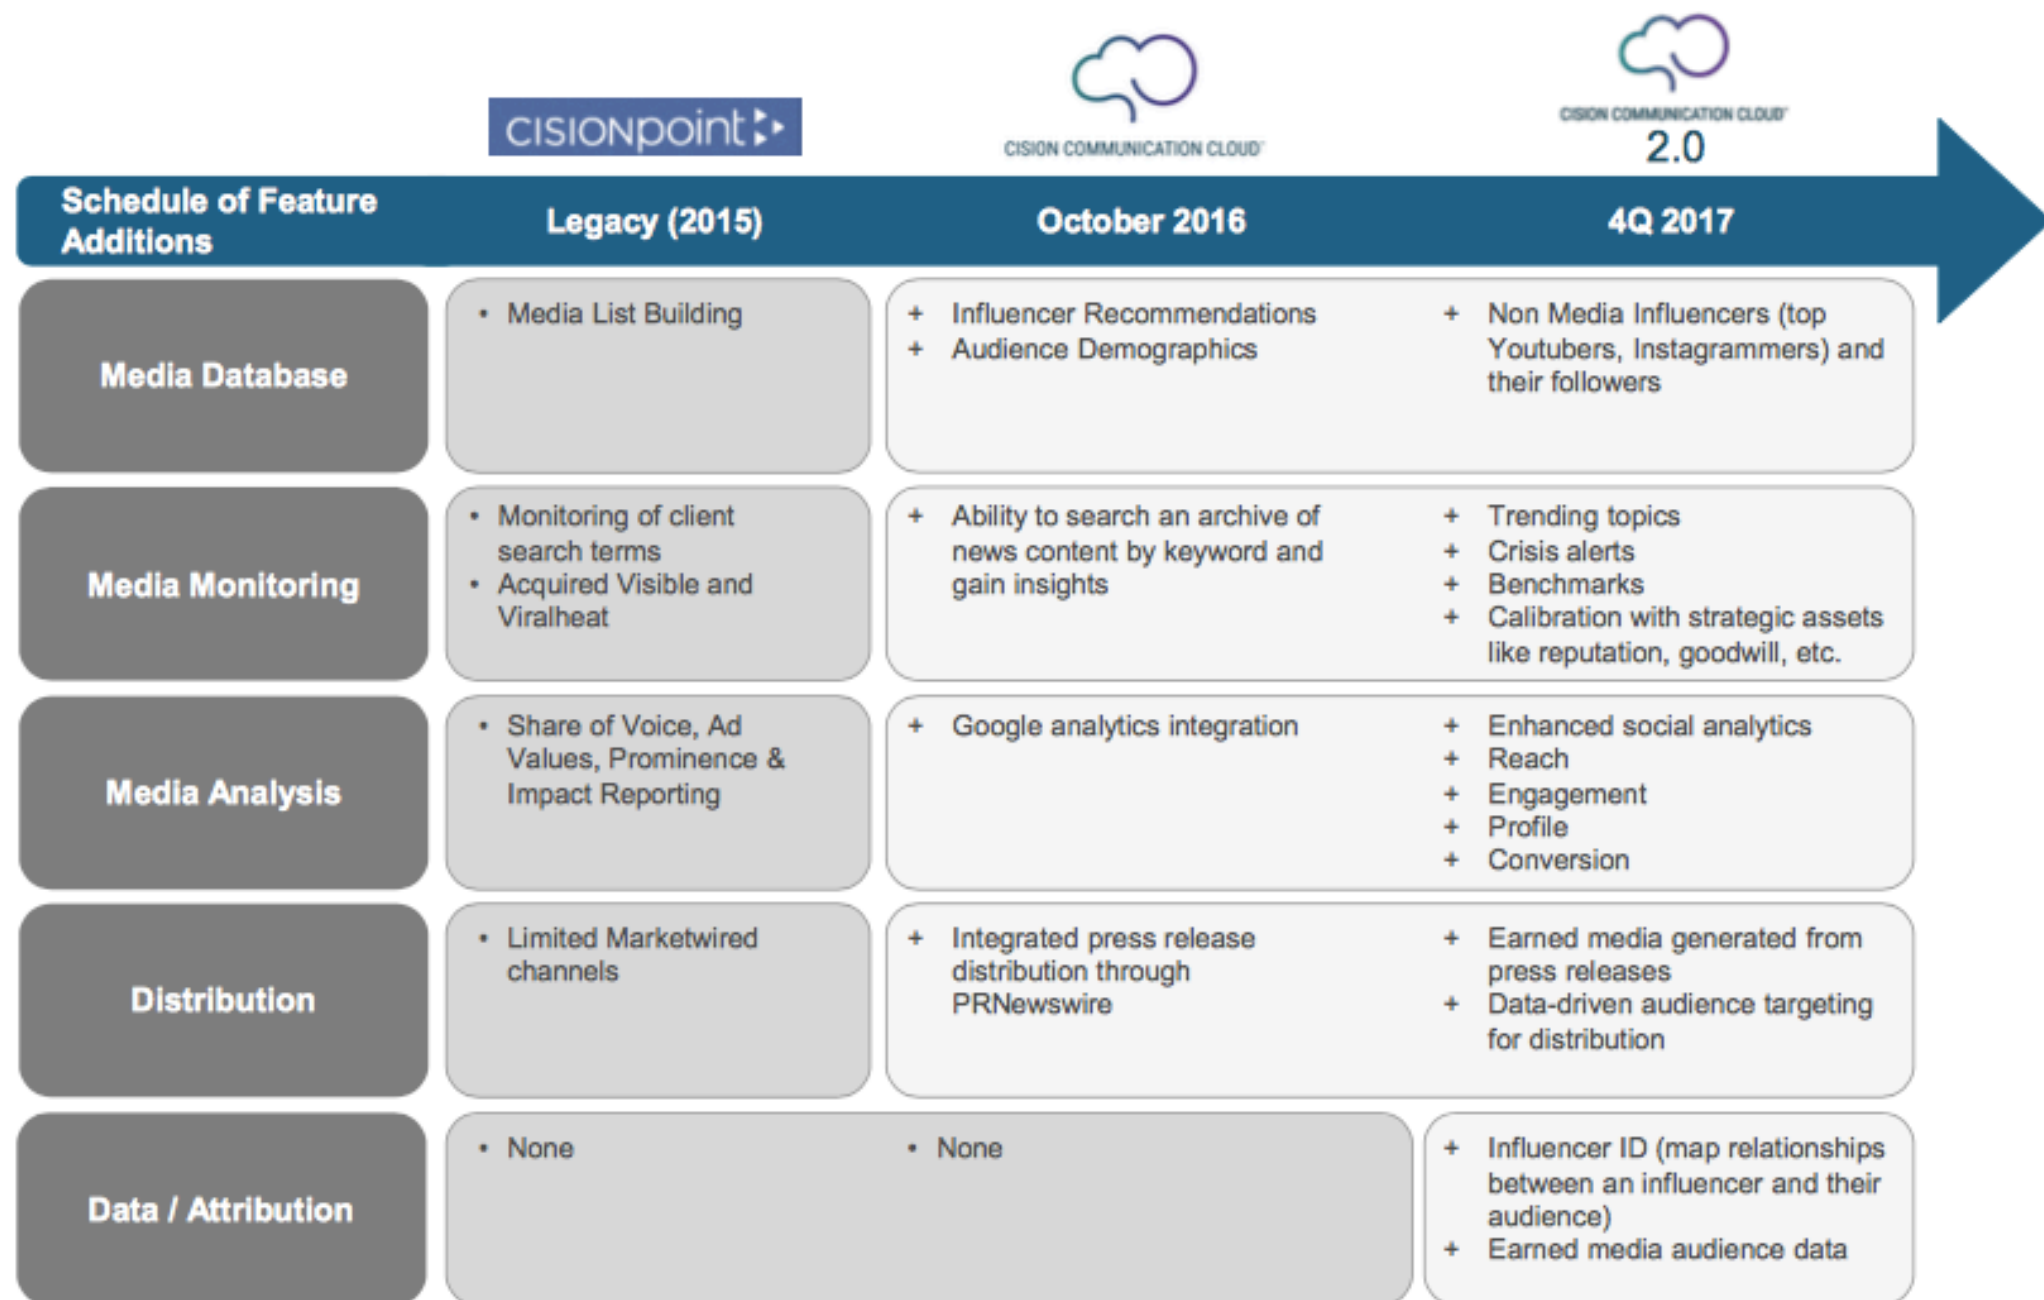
cisionpoint

CISION COMMUNICATION CLOUD

CISION COMMUNICATION CLOUD 2.0

| Schedule of Feature Additions | Legacy (2015) | October 2016 | 4Q 2017 |
|---|---|---|---|
| Media Database | • Media List Building | + Influencer Recommendations<br>+ Audience Demographics | + Non Media Influencers (top Youtubers, Instagrammers) and their followers |
| Media Monitoring | • Monitoring of client search terms<br>• Acquired Visible and Viralheat | + Ability to search an archive of news content by keyword and gain insights | + Trending topics<br>+ Crisis alerts<br>+ Benchmarks<br>+ Calibration with strategic assets like reputation, goodwill, etc. |
| Media Analysis | • Share of Voice, Ad Values, Prominence & Impact Reporting | + Google analytics integration | + Enhanced social analytics<br>+ Reach<br>+ Engagement<br>+ Profile<br>+ Conversion |
| Distribution | • Limited Marketwired channels | + Integrated press release distribution through PRNewswire | + Earned media generated from press releases<br>+ Data-driven audience targeting for distribution |
| Data / Attribution | • None | • None | + Influencer ID (map relationships between an influencer and their audience)<br>+ Earned media audience data |